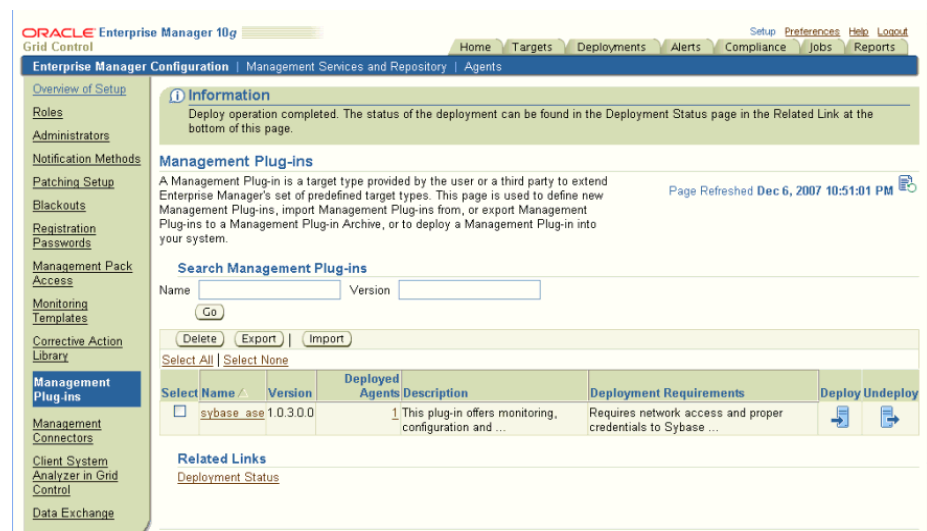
ORACLE Enterprise Manager 10g
Grid Control

Setup Preferences Help Logout

Home | Targets | Deployments | Alerts | Compliance | Jobs | Reports

Enterprise Manager Configuration | Management Services and Repository | Agents

Overview of Setup
Roles
Administrators
Notification Methods
Patching Setup
Blackouts
Registration Passwords
Management Pack Access
Monitoring Templates
Corrective Action Library
Management Plug-ins
Management Connectors
Client System Analyzer in Grid Control
Data Exchange

Information
Deploy operation completed. The status of the deployment can be found in the Deployment Status page in the Related Link at the bottom of this page.

Management Plug-ins

A Management Plug-in is a target type provided by the user or a third party to extend Enterprise Manager's set of predefined target types. This page is used to define new Management Plug-ins, import Management Plug-ins from, or export Management Plug-ins to a Management Plug-in Archive, or to deploy a Management Plug-in into your system.

Page Refreshed Dec 6, 2007 10:51:01 PM

Search Management Plug-ins
Name Version
Go

Delete Export | Import
Select All | Select None

| Select | Name | Version | Deployed Agents | Description | Deployment Requirements | Deploy | Undeploy |
|---|---|---|---|---|---|---|---|
| ☐ | sybase_ase | 1.0.3.0.0 | 1 | This plug-in offers monitoring, configuration and ... | Requires network access and proper credentials to Sybase ... | | |

Related Links
Deployment Status